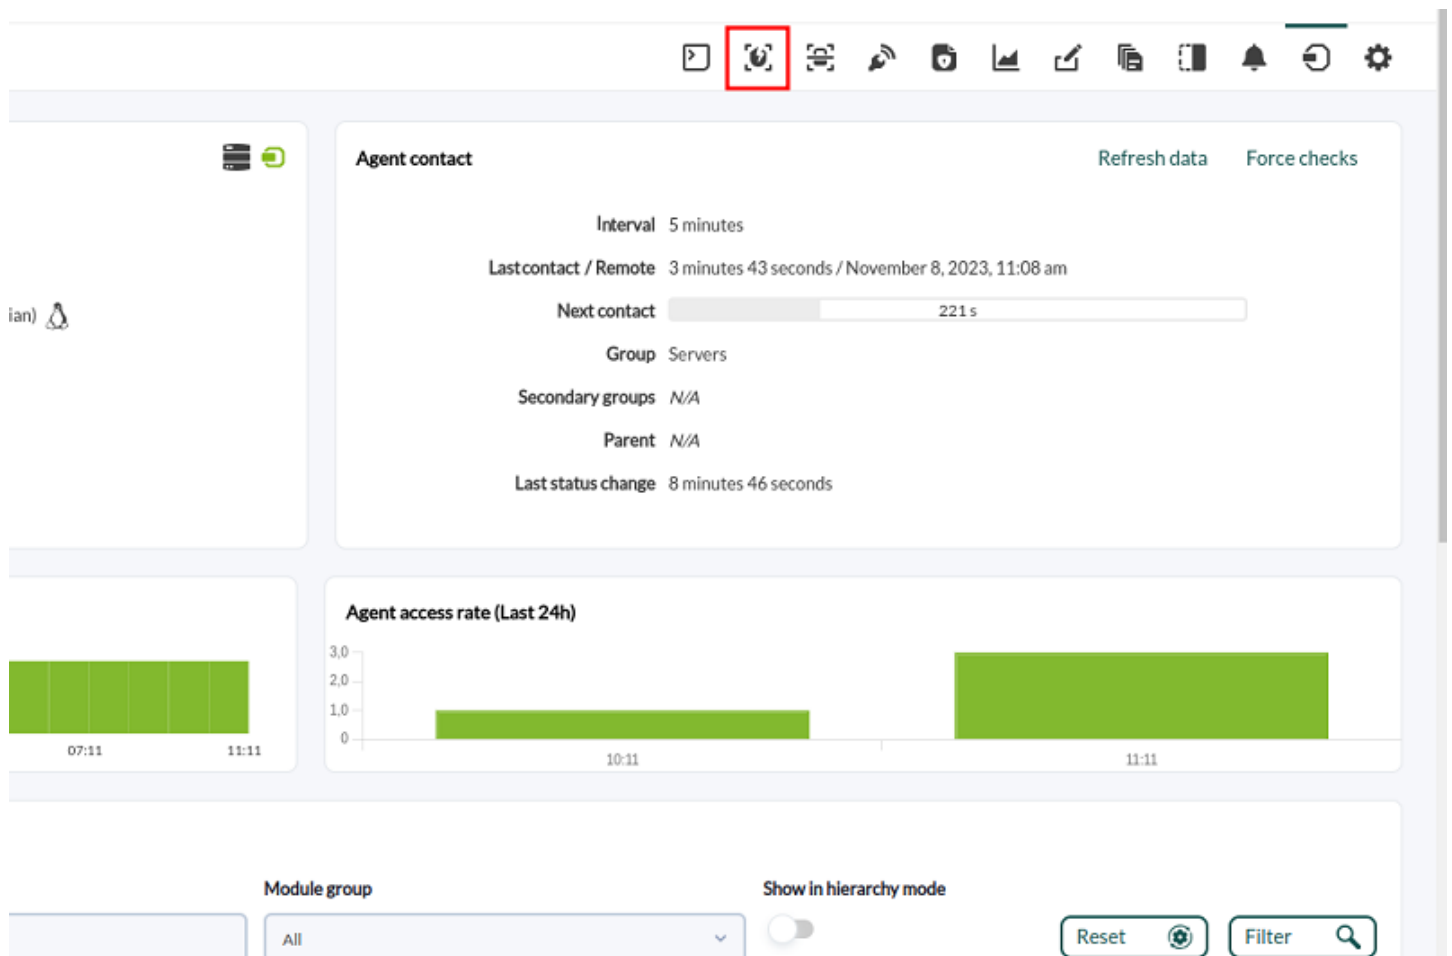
ian)

Agent contact

Refresh data

Force checks

Interval 5 minutes

Last contact / Remote 3 minutes 43 seconds / November 8, 2023, 11:08 am

Next contact 221 s

Group Servers

Secondary groups N/A

Parent N/A

Last status change 8 minutes 46 seconds

07:11 11:11

Agent access rate (Last 24h)

3,0
2,0
1,0
0

10:11 11:11

Module group

All

Show in hierarchy mode

Reset

Filter